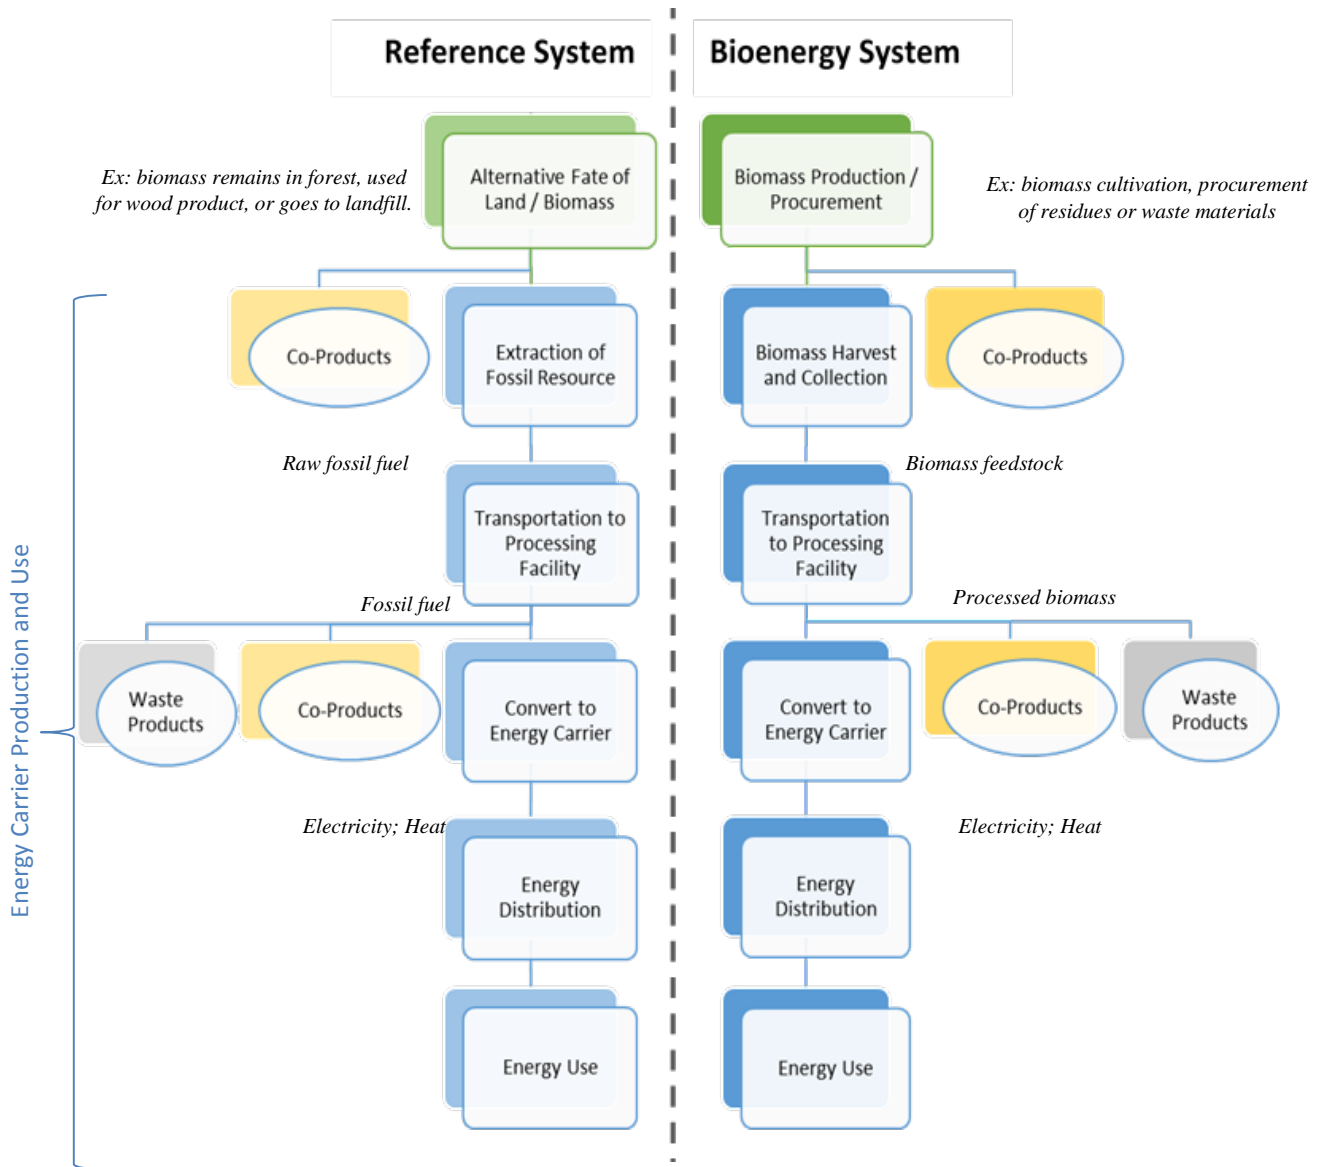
Reference System

Bioenergy System

Ex: biomass remains in forest, used for wood product, or goes to landfill.

Alternative Fate of Land / Biomass

Biomass Production / Procurement

Ex: biomass cultivation, procurement of residues or waste materials

Energy Carrier Production and Use

Co-Products

Extraction of Fossil Resource

Biomass Harvest and Collection

Co-Products

Raw fossil fuel

Biomass feedstock

Transportation to Processing Facility

Transportation to Processing Facility

Fossil fuel

Processed biomass

Waste Products

Co-Products

Convert to Energy Carrier

Convert to Energy Carrier

Co-Products

Waste Products

Electricity; Heat

Electricity; Heat

Energy Distribution

Energy Distribution

Energy Use

Energy Use